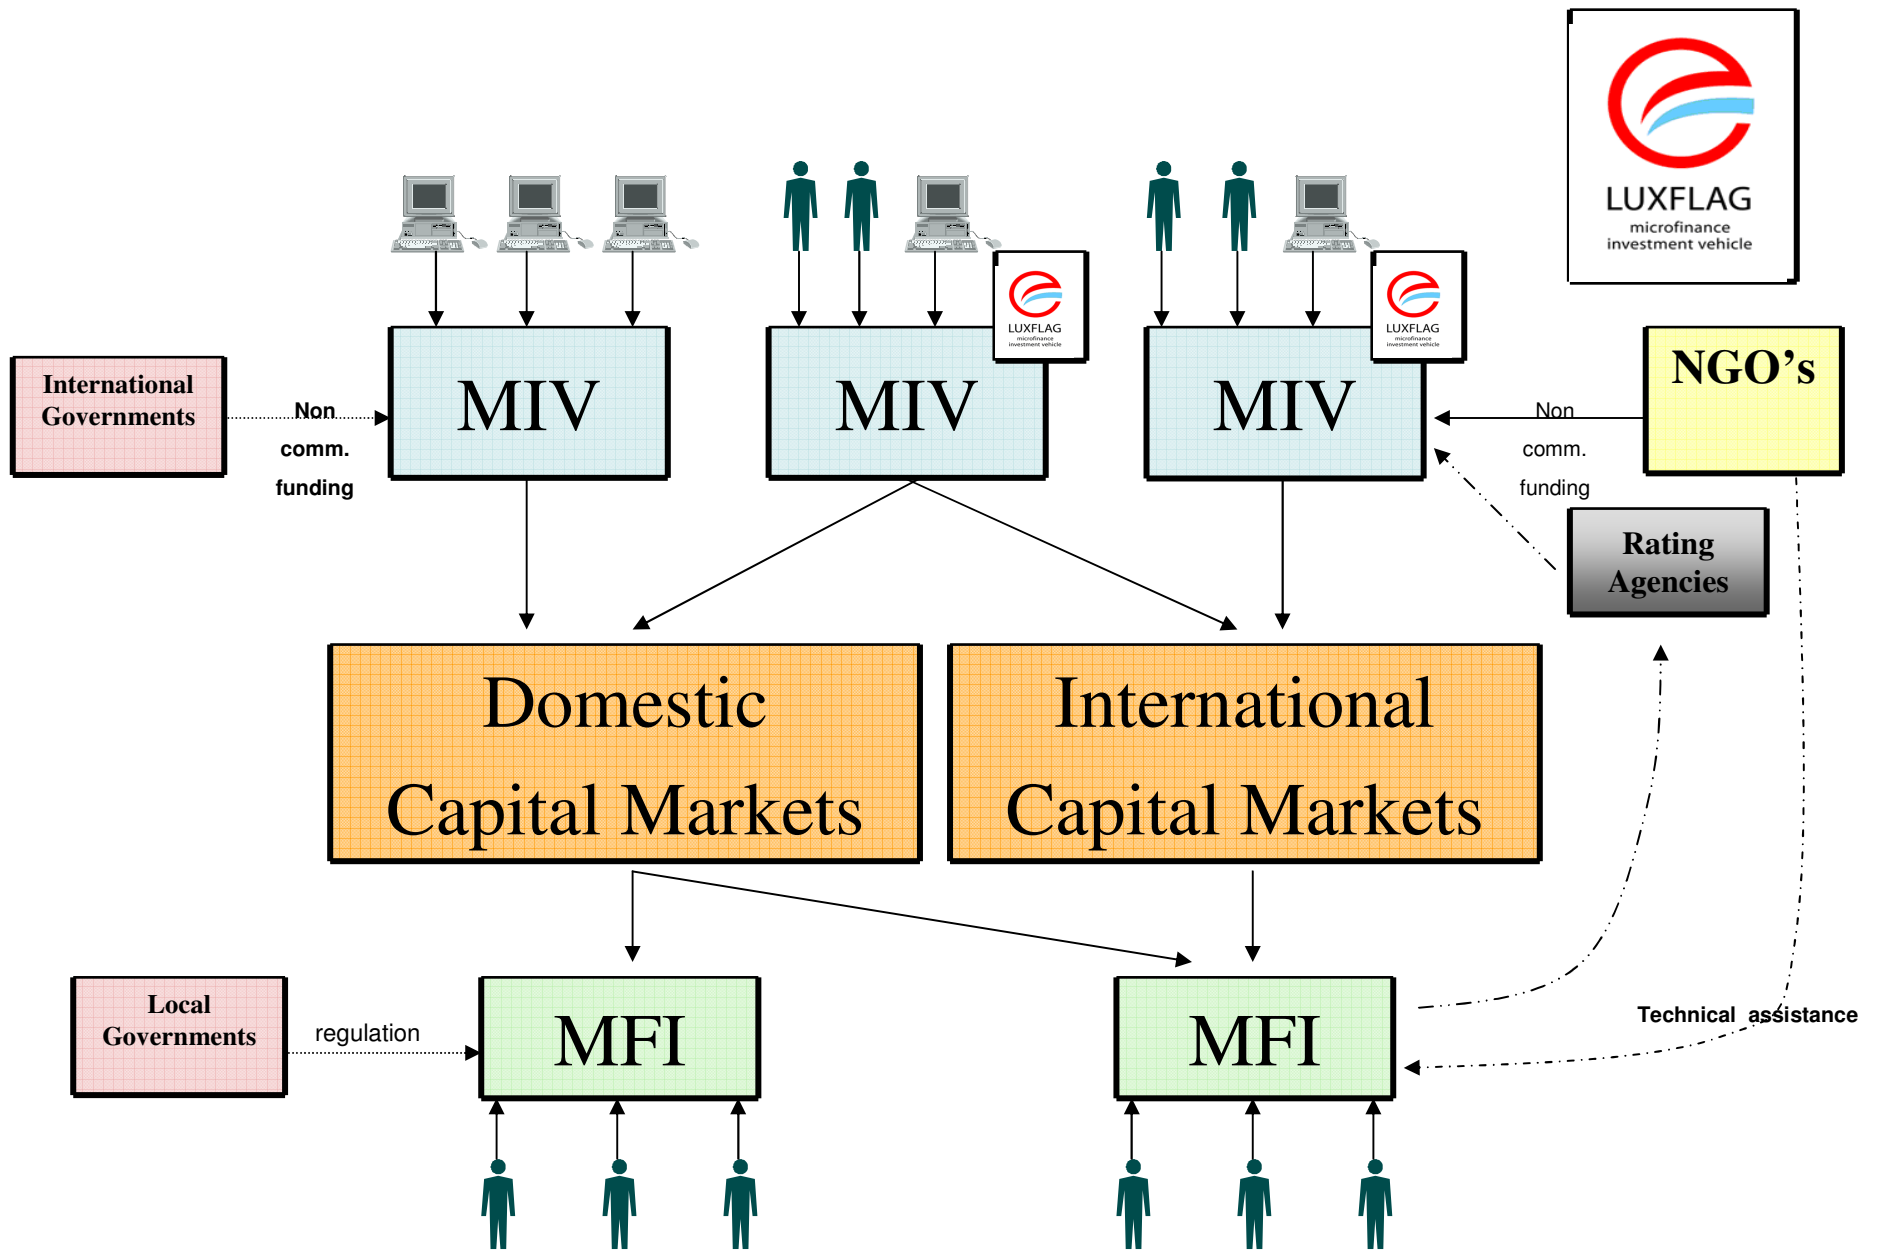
LUXFLAG
microfinance
investment vehicle

LUXFLAG
microfinance
investment vehicle

LUXFLAG
microfinance
investment vehicle

International Governments

Non comm. funding

MIV

MIV

MIV

NGO's

Non comm. funding

Rating Agencies

Domestic Capital Markets

International Capital Markets

Local Governments

regulation

MFI

MFI

Technical assistance